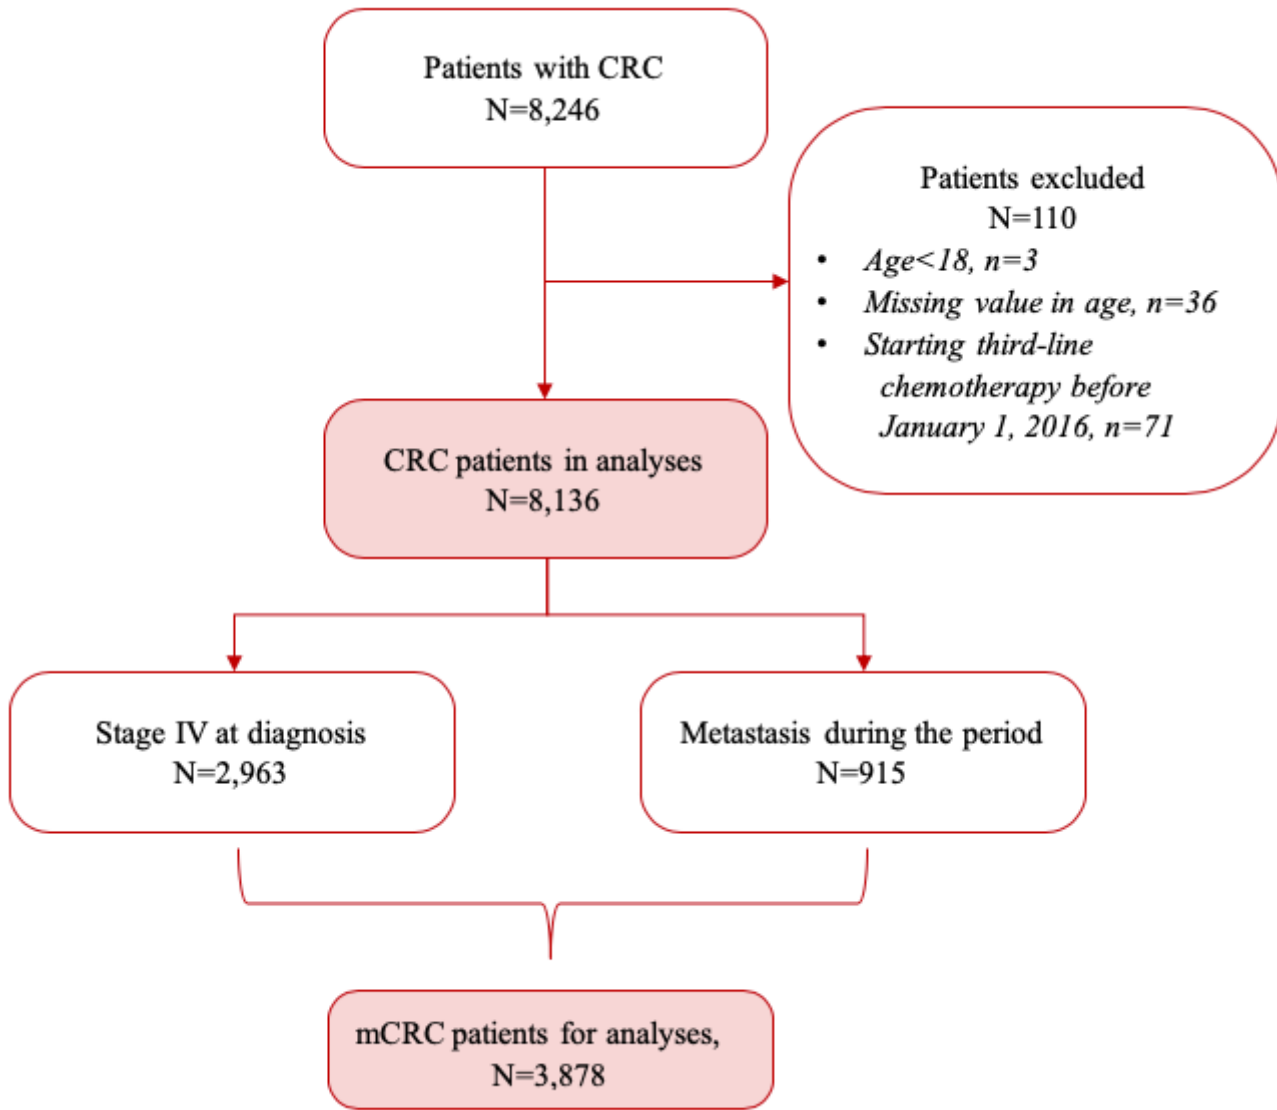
Patients with CRC
N=8,246

Patients excluded
N=110
• Age<18, n=3
• Missing value in age, n=36
• Starting third-line chemotherapy before January 1, 2016, n=71

CRC patients in analyses
N=8,136

Stage IV at diagnosis
N=2,963

Metastasis during the period
N=915

mCRC patients for analyses,
N=3,878